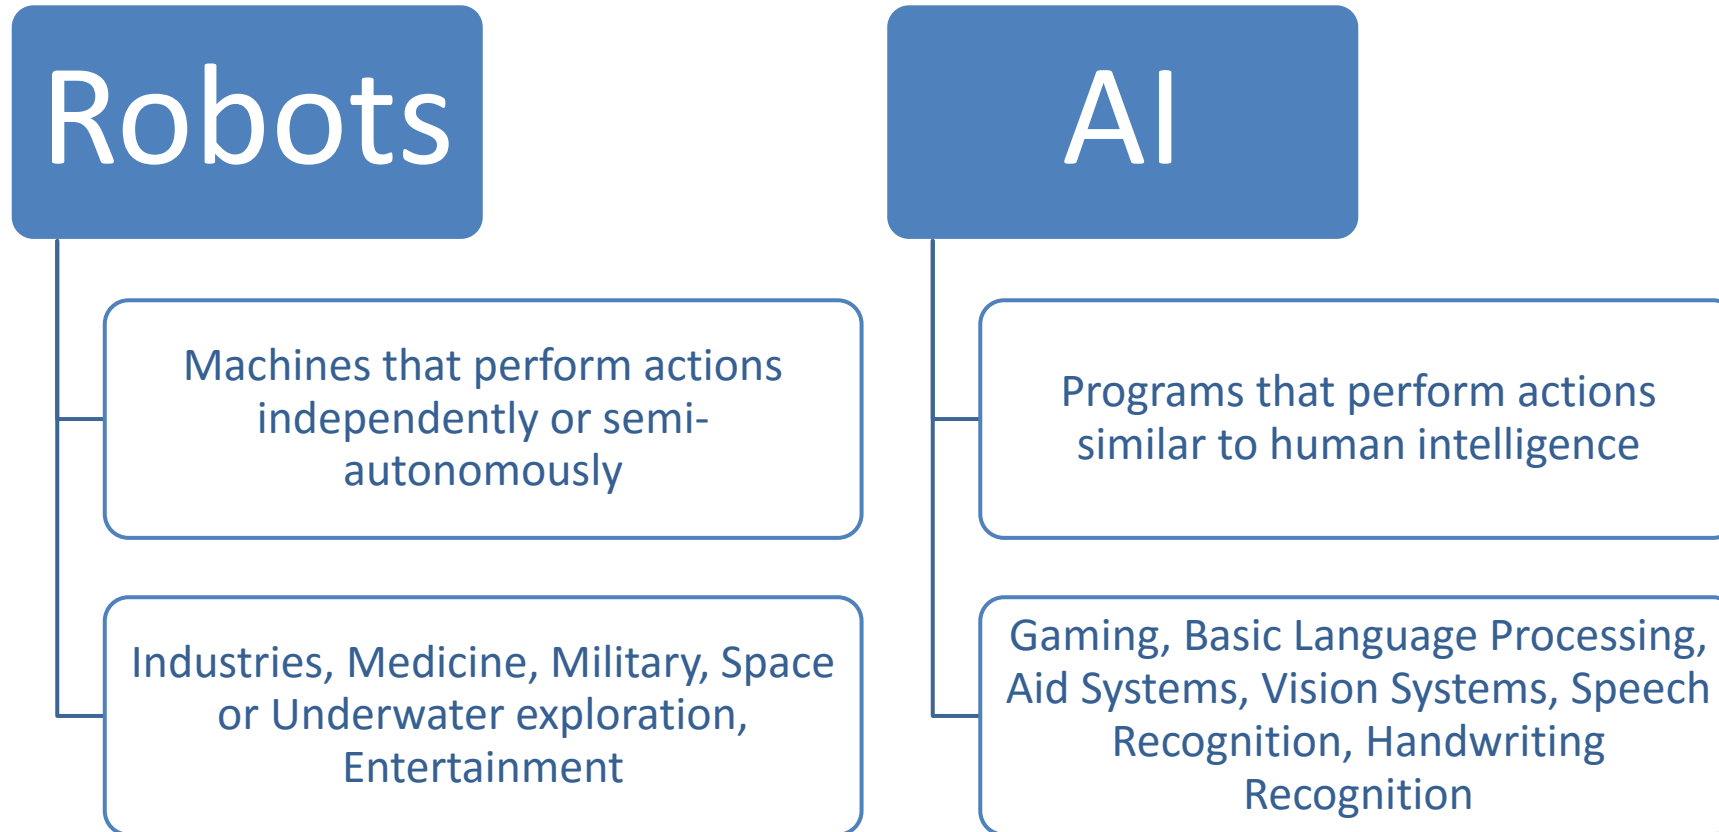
Robots

Machines that perform actions independently or semi-autonomously

Industries, Medicine, Military, Space or Underwater exploration, Entertainment

AI

Programs that perform actions similar to human intelligence

Gaming, Basic Language Processing, Aid Systems, Vision Systems, Speech Recognition, Handwriting Recognition